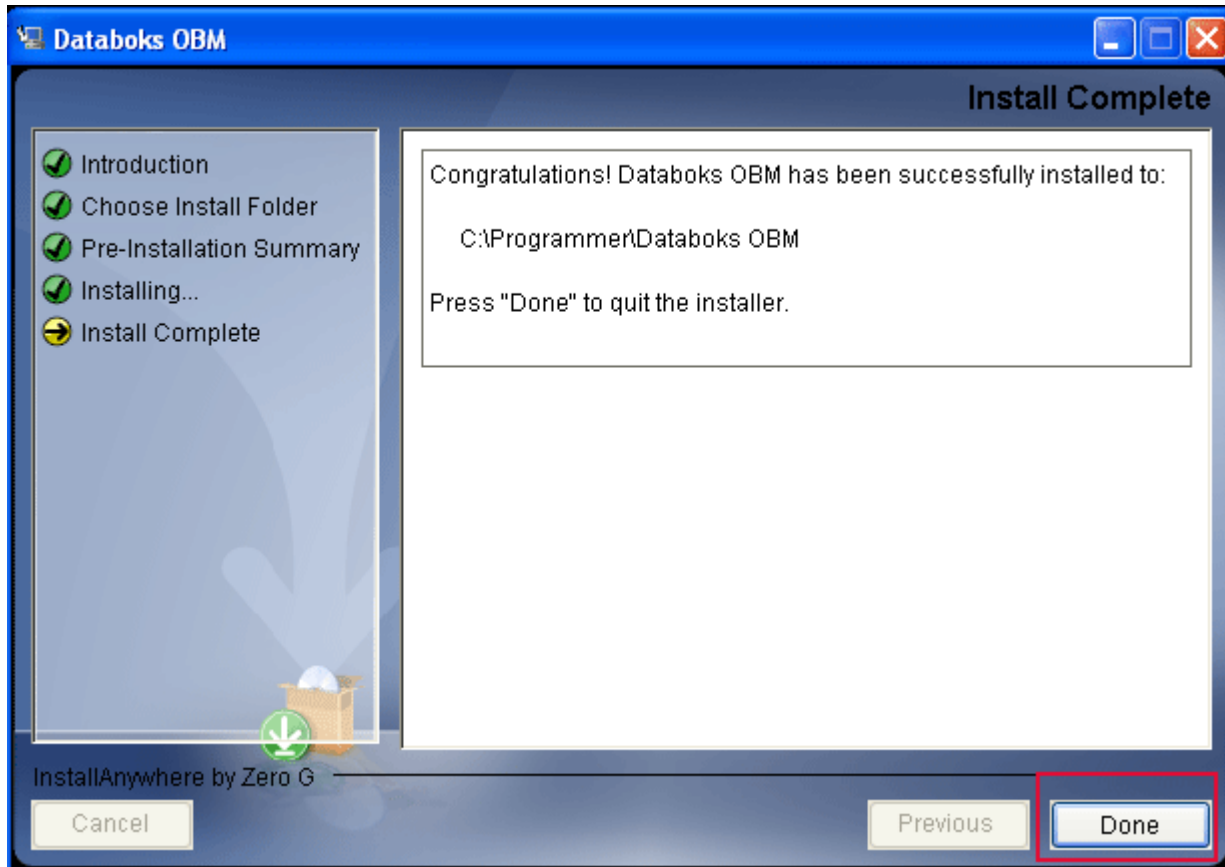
Databoks OBM

Install Complete

Introduction
Choose Install Folder
Pre-Installation Summary
Installing...
Install Complete

Congratulations! Databoks OBM has been successfully installed to:

C:\Programmer\Databoks OBM

Press "Done" to quit the installer.

InstallAnywhere by Zero G

Cancel

Previous

Done